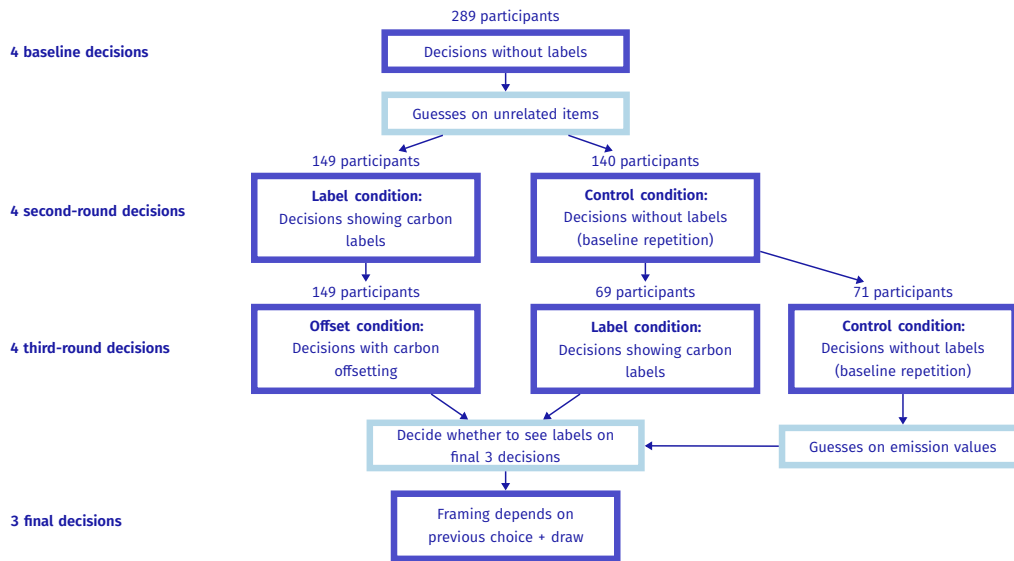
289 participants

4 baseline decisions

Decisions without labels

Guesses on unrelated items

149 participants

140 participants

4 second-round decisions

Label condition:
Decisions showing carbon labels

Control condition:
Decisions without labels (baseline repetition)

149 participants

69 participants

71 participants

4 third-round decisions

Offset condition:
Decisions with carbon offsetting

Label condition:
Decisions showing carbon labels

Control condition:
Decisions without labels (baseline repetition)

Decide whether to see labels on final 3 decisions

Guesses on emission values

3 final decisions

Framing depends on previous choice + draw